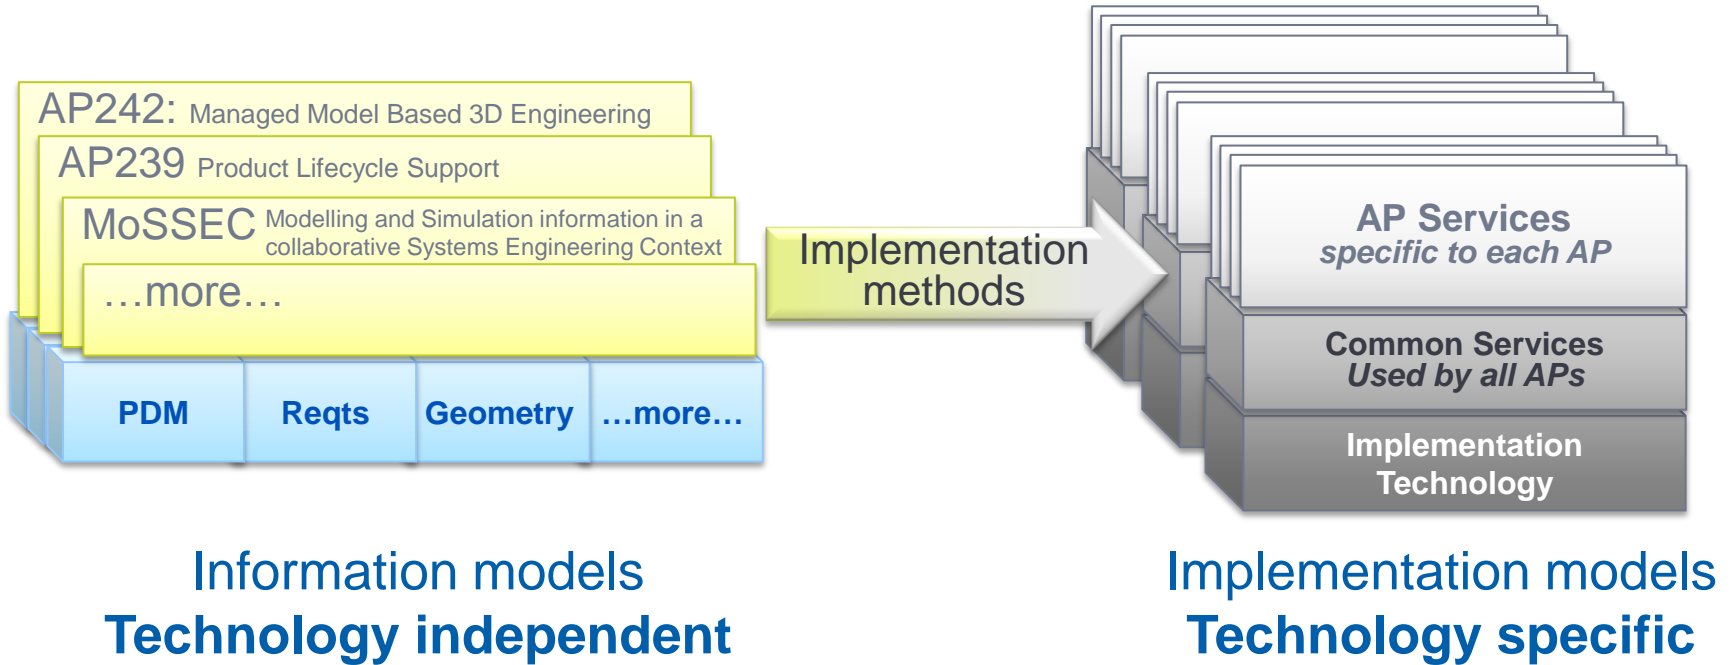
AP242: Managed Model Based 3D Engineering

AP239 Product Lifecycle Support

MoSSEC Modelling and Simulation information in a collaborative Systems Engineering Context

…more…

PDM

Reqts

Geometry

…more…

Implementation methods

AP Services
*specific to each AP*

Common Services
*Used by all APs*

Implementation Technology

Information models
**Technology independent**

Implementation models
**Technology specific**